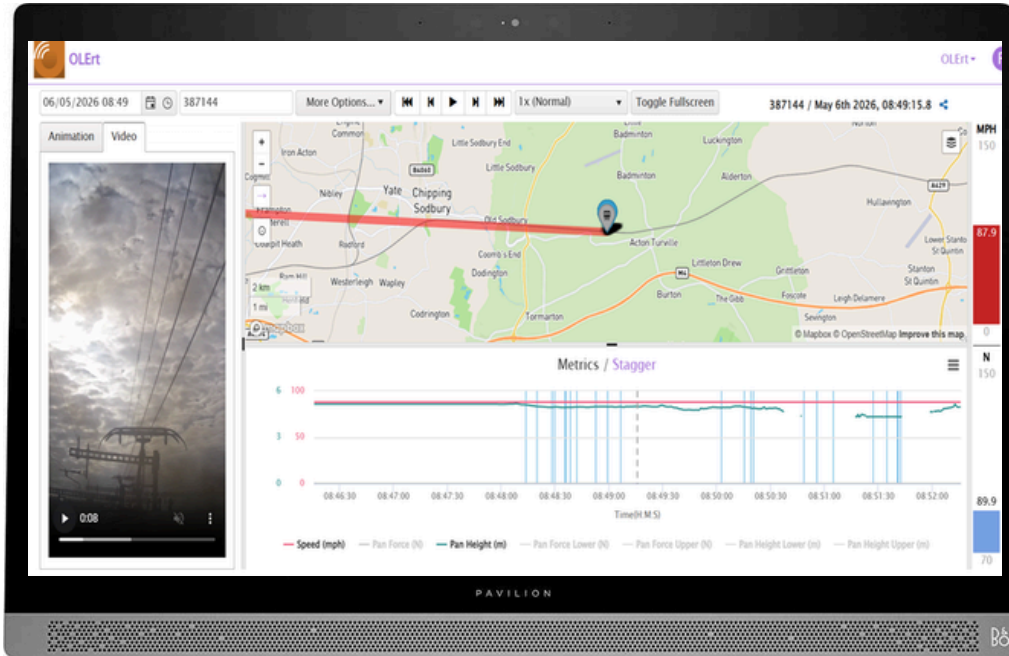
OLErt

OLErt ▾

06/05/2026 08:49 387144 More Options... ▾ 1x (Normal) ▾ Toggle Fullscreen 387144 / May 6th 2026, 08:49:15.8

Animation Video

0:08

Little Badminton Luckington Iron Acton Little Sodbury End Little Sodbury Badminton Alderton Nibley Yate Chipping Sodbury Hullavington Frampton Cotterell Old Sodbury Coalpit Heath Rodford Acton Turville Lower Stanton St Quintin Coomb's End Dodington Littleton Drew Westerleigh Wapley Grittleton Stanton St Quintin Burton The Gibb Foscote Leigh Delamere Codrington Tormarton Sevington 2 km 1 mi © Mapbox © OpenStreetMap Improve this map B4060 A429 M4

MPH
150
87.9
0

Metrics / Stagger

6 100
3 50
0 0

08:46:30 08:47:00 08:47:30 08:48:00 08:48:30 08:49:00 08:49:30 08:50:00 08:50:30 08:51:00 08:51:30 08:52:00

Time(H:M:S)

Speed (mph) Pan Force (N) Pan Height (m) Pan Force Lower (N) Pan Force Upper (N) Pan Height Lower (m) Pan Height Upper (m)

N
150
89.9
70

PAVILION